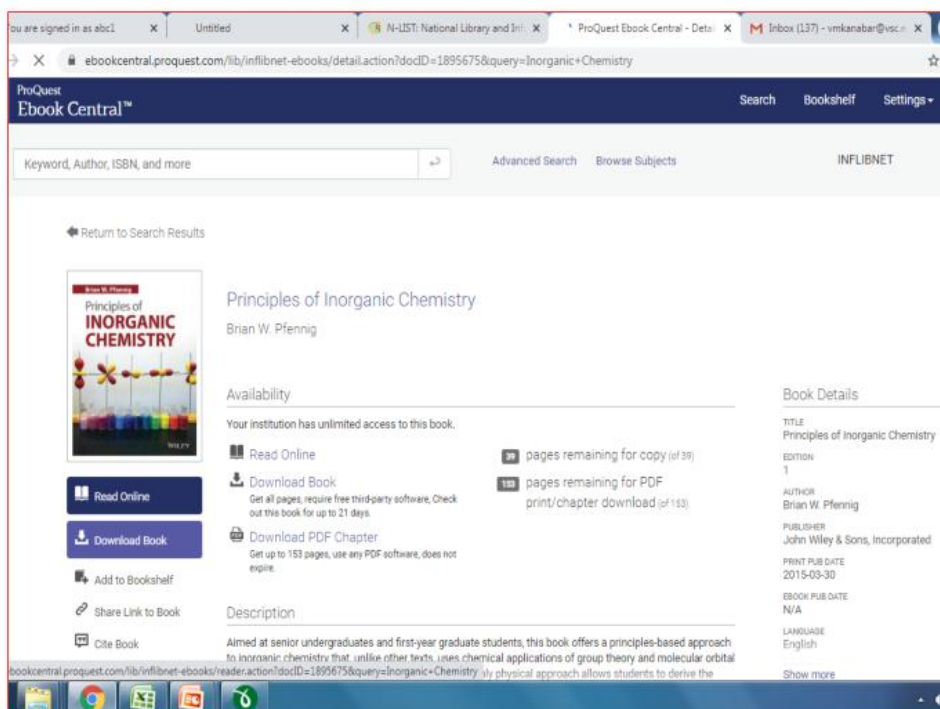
ou are signed in as abc1 ×
Untitled ×
N-LIST: National Library and Inf ×
ProQuest Ebook Central - Detai ×
M Inbox (137) - vmkanabar@vsc.i ×

ebookcentral.proquest.com/lib/inflibnet-ebooks/detail.action?docID=1895675&query=Inorganic+Chemistry

ProQuest
Ebook Central™

Search Bookshelf Settings

Keyword, Author, ISBN, and more

Advanced Search Browse Subjects

INFLIBNET

Return to Search Results

Brian W. Pfennig
Principles of
INORGANIC
CHEMISTRY
WILEY

Principles of Inorganic Chemistry

Brian W. Pfennig

Availability

Your institution has unlimited access to this book.

Read Online

Download Book
Get all pages, require free third-party software, Check out this book for up to 21 days.

Download PDF Chapter
Get up to 153 pages, use any PDF software, does not expire.

39 pages remaining for copy (of 39)

153 pages remaining for PDF print/chapter download (of 153)

Read Online

Download Book

Add to Bookshelf

Share Link to Book

Cite Book

Description

Aimed at senior undergraduates and first-year graduate students, this book offers a principles-based approach to inorganic chemistry that, unlike other texts, uses chemical applications of group theory and molecular orbital

bookcentral.proquest.com/lib/inflibnet-ebooks/reader.action?docID=1895675&query=Inorganic+Chemistry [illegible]ly physical approach allows students to derive the

Book Details

TITLE
Principles of Inorganic Chemistry

EDITION
1

AUTHOR
Brian W. Pfennig

PUBLISHER
John Wiley & Sons, Incorporated

PRINT PUB DATE
2015-03-30

EBOOK PUB DATE
N/A

LANGUAGE
English

Show more